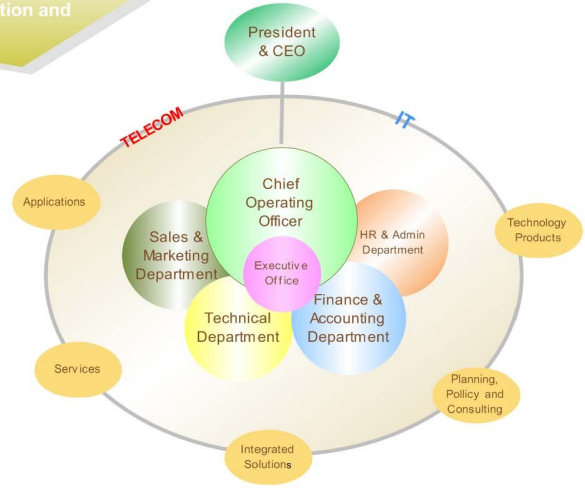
tion and

President & CEO

TELECOM

IT

Applications

Chief Operating Officer

Sales & Marketing Department

HR & Admin Department

Technology Products

Executive Office

Technical Department

Finance & Accounting Department

Services

Planning, Policy and Consulting

Integrated Solutions